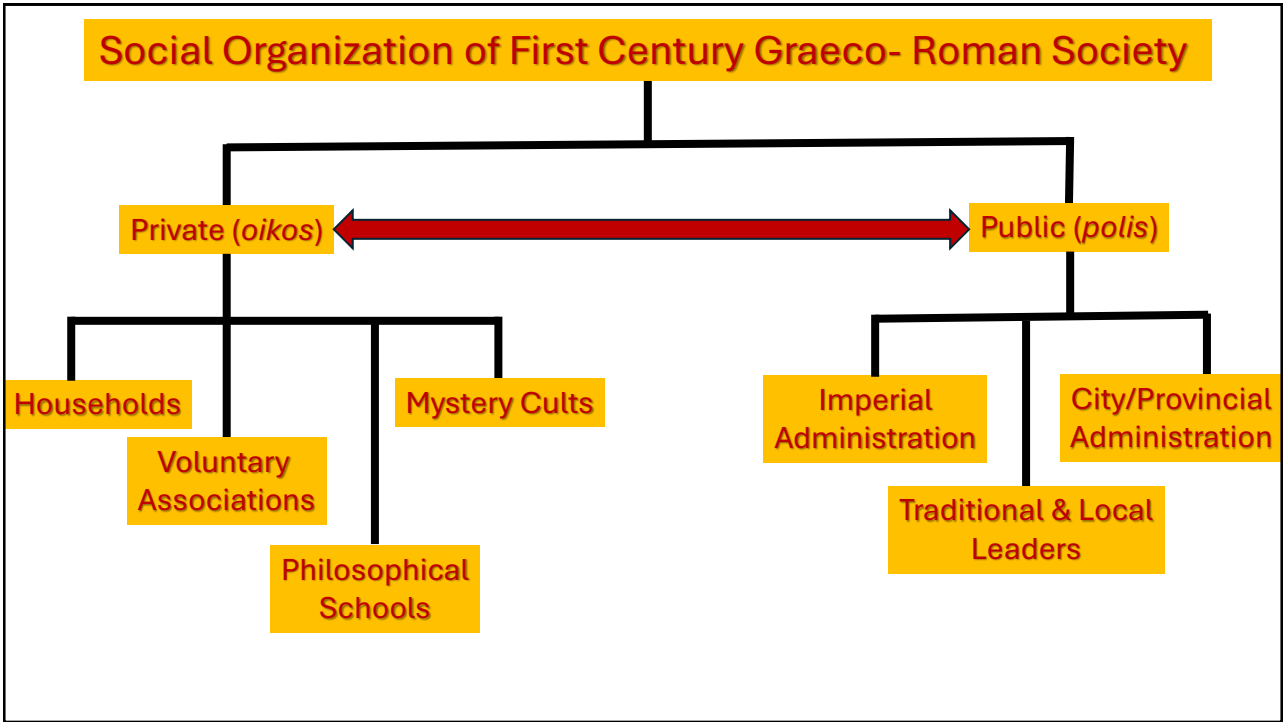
Social Organization of First Century Graeco- Roman Society

Private (oikos)

Public (polis)

Households

Voluntary Associations

Philosophical Schools

Mystery Cults

Imperial Administration

Traditional & Local Leaders

City/Provincial Administration